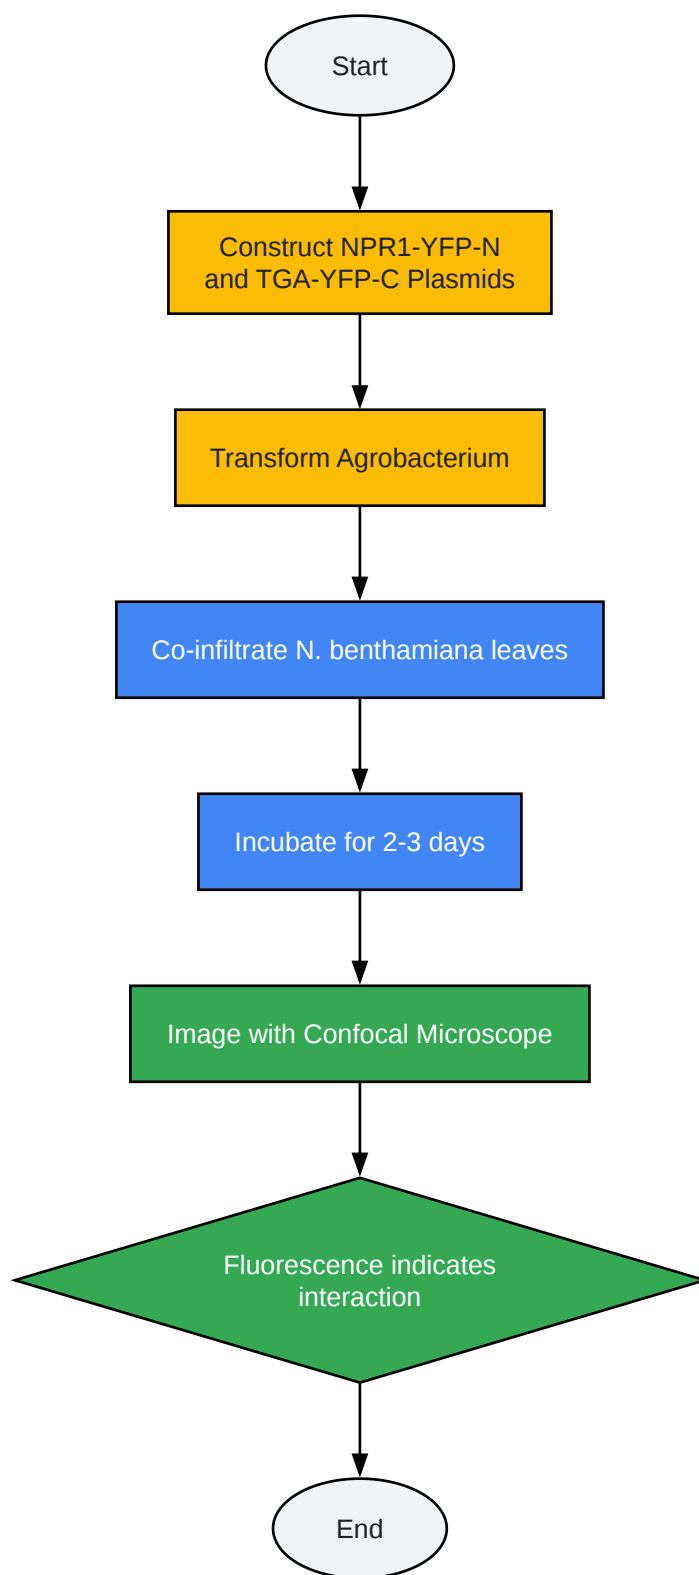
Start

Construct NPR1-YFP-N and TGA-YFP-C Plasmids

Transform Agrobacterium

Co-infiltrate N. benthamiana leaves

Incubate for 2-3 days

Image with Confocal Microscope

Fluorescence indicates interaction

End